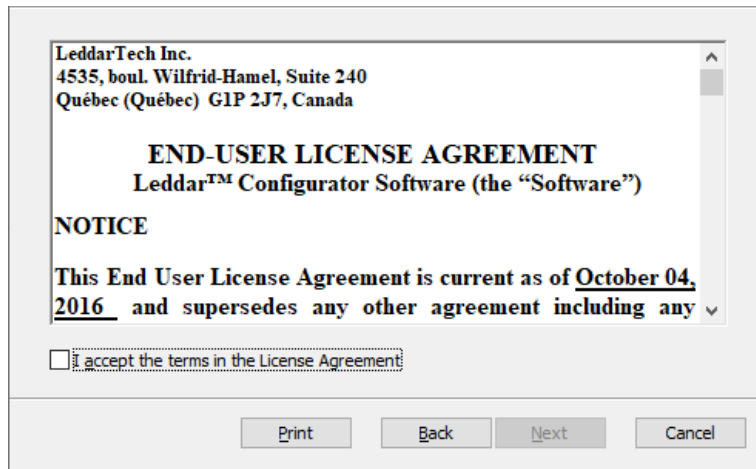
LeddarTech Inc.
4535, boul. Wilfrid-Hamel, Suite 240
Québec (Québec) G1P 2J7, Canada

END-USER LICENSE AGREEMENT
Leddar™ Configurator Software (the "Software")

NOTICE

This End User License Agreement is current as of October 04, 2016 and supersedes any other agreement including any

I accept the terms in the License Agreement

Print Back Next Cancel